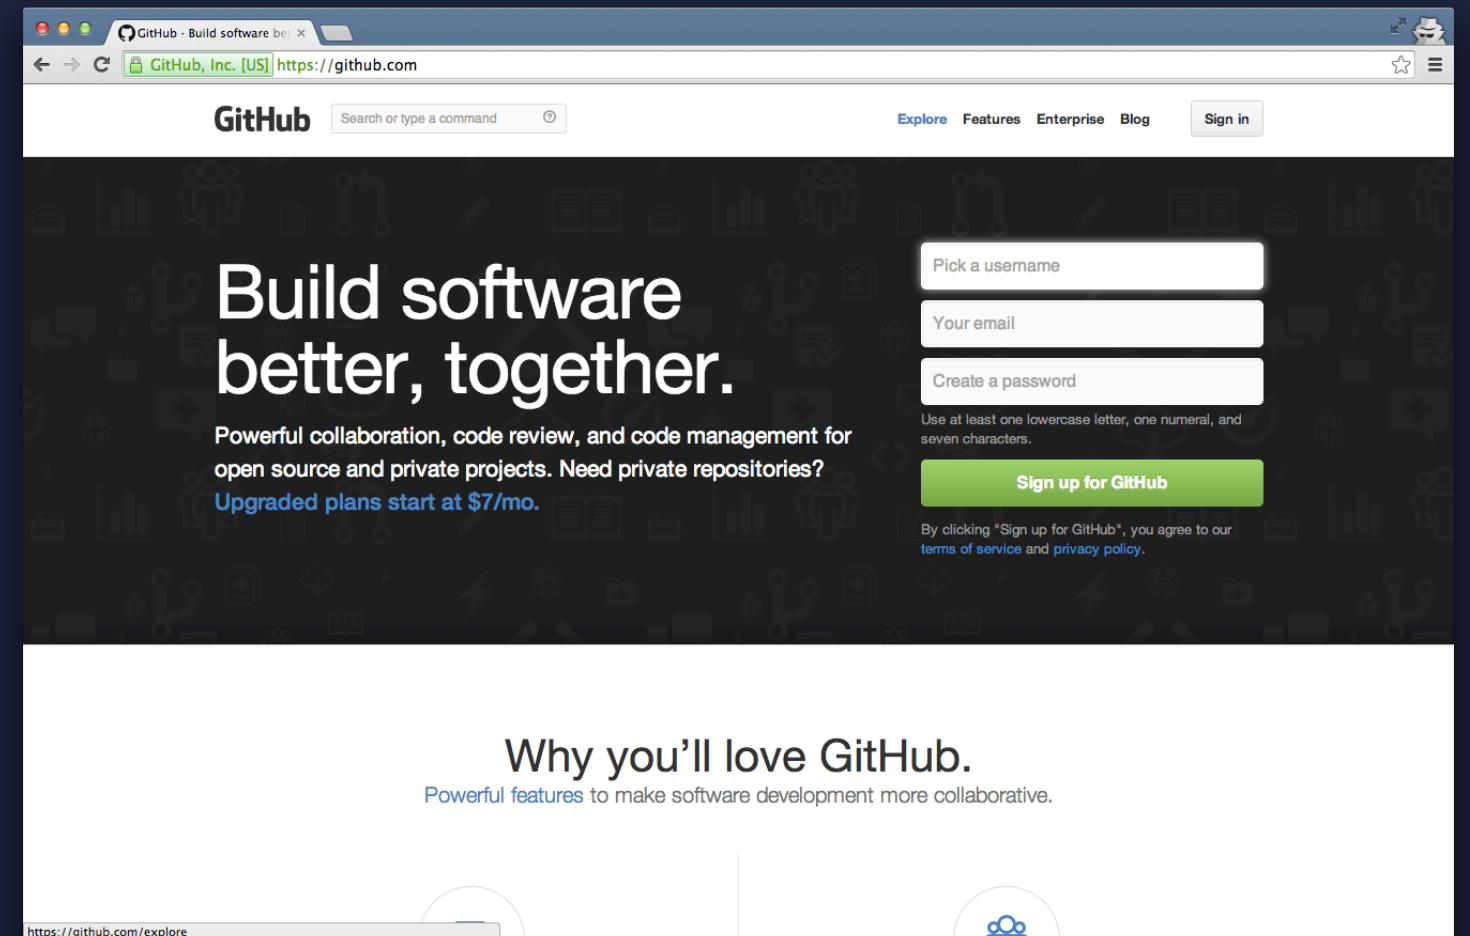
GitHub · Build software be ×

GitHub, Inc. [US] https://github.com

GitHub Search or type a command

Explore Features Enterprise Blog Sign in

Build software better, together.

Powerful collaboration, code review, and code management for open source and private projects. Need private repositories? Upgraded plans start at $7/mo.

Pick a username

Your email

Create a password

Use at least one lowercase letter, one numeral, and seven characters.

Sign up for GitHub

By clicking "Sign up for GitHub", you agree to our terms of service and privacy policy.

Why you'll love GitHub.

Powerful features to make software development more collaborative.

https://github.com/explore